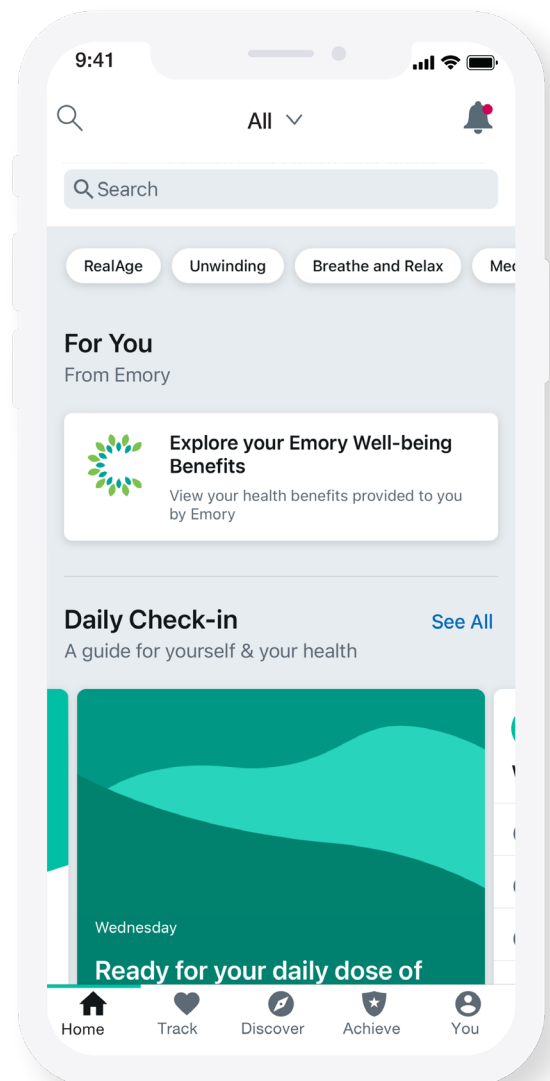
9:41

All

Search

RealAge Unwinding Breathe and Relax Me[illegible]

For You
From Emory

Explore your Emory Well-being Benefits
View your health benefits provided to you by Emory

Daily Check-in
See All
A guide for yourself & your health

Wednesday
Ready for your daily dose of

Home Track Discover Achieve You